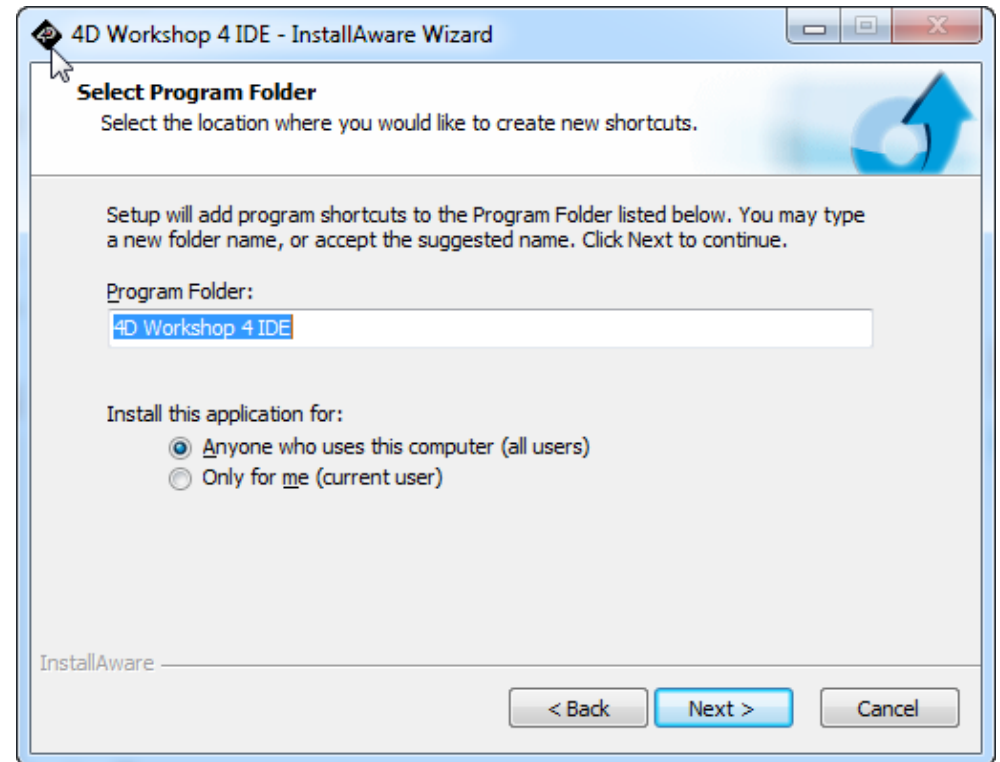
4D Workshop 4 IDE - InstallAware Wizard

Select Program Folder
Select the location where you would like to create new shortcuts.

Setup will add program shortcuts to the Program Folder listed below. You may type a new folder name, or accept the suggested name. Click Next to continue.

Program Folder:
4D Workshop 4 IDE

Install this application for:
Anyone who uses this computer (all users)
Only for me (current user)

InstallAware

< Back
Next >
Cancel